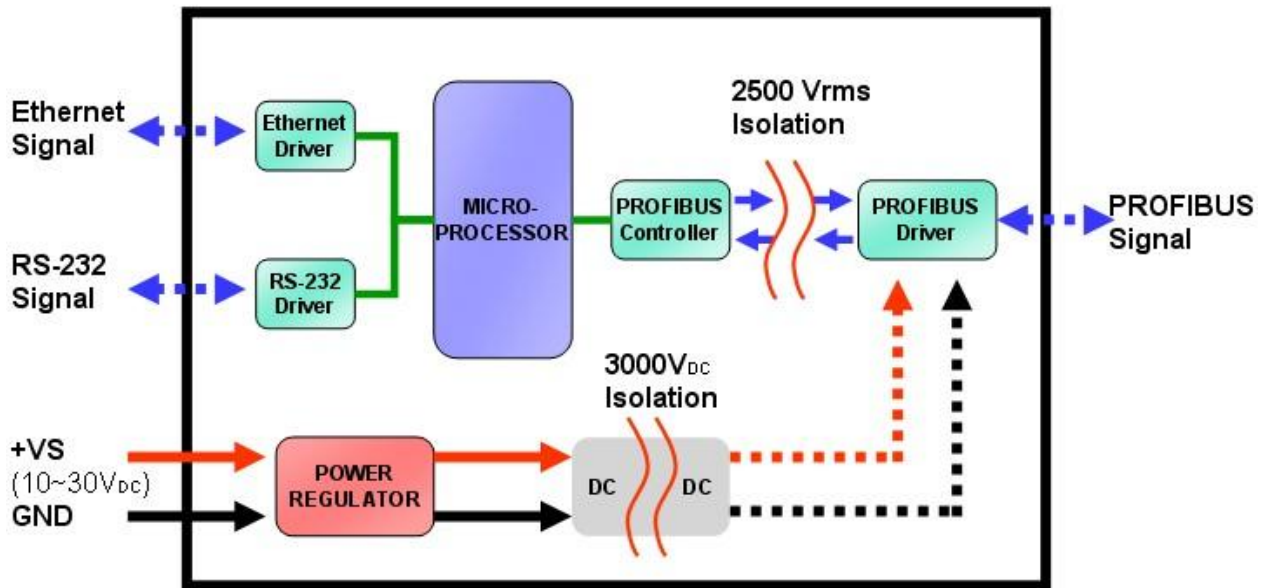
Ethernet Signal

Ethernet Driver

RS-232 Signal

RS-232 Driver

MICRO-PROCESSOR

2500 Vrms Isolation

PROFIBUS Controller

PROFIBUS Driver

PROFIBUS Signal

3000V$_{DC}$ Isolation

+VS (10~30V$_{DC}$) GND

POWER REGULATOR

DC

DC